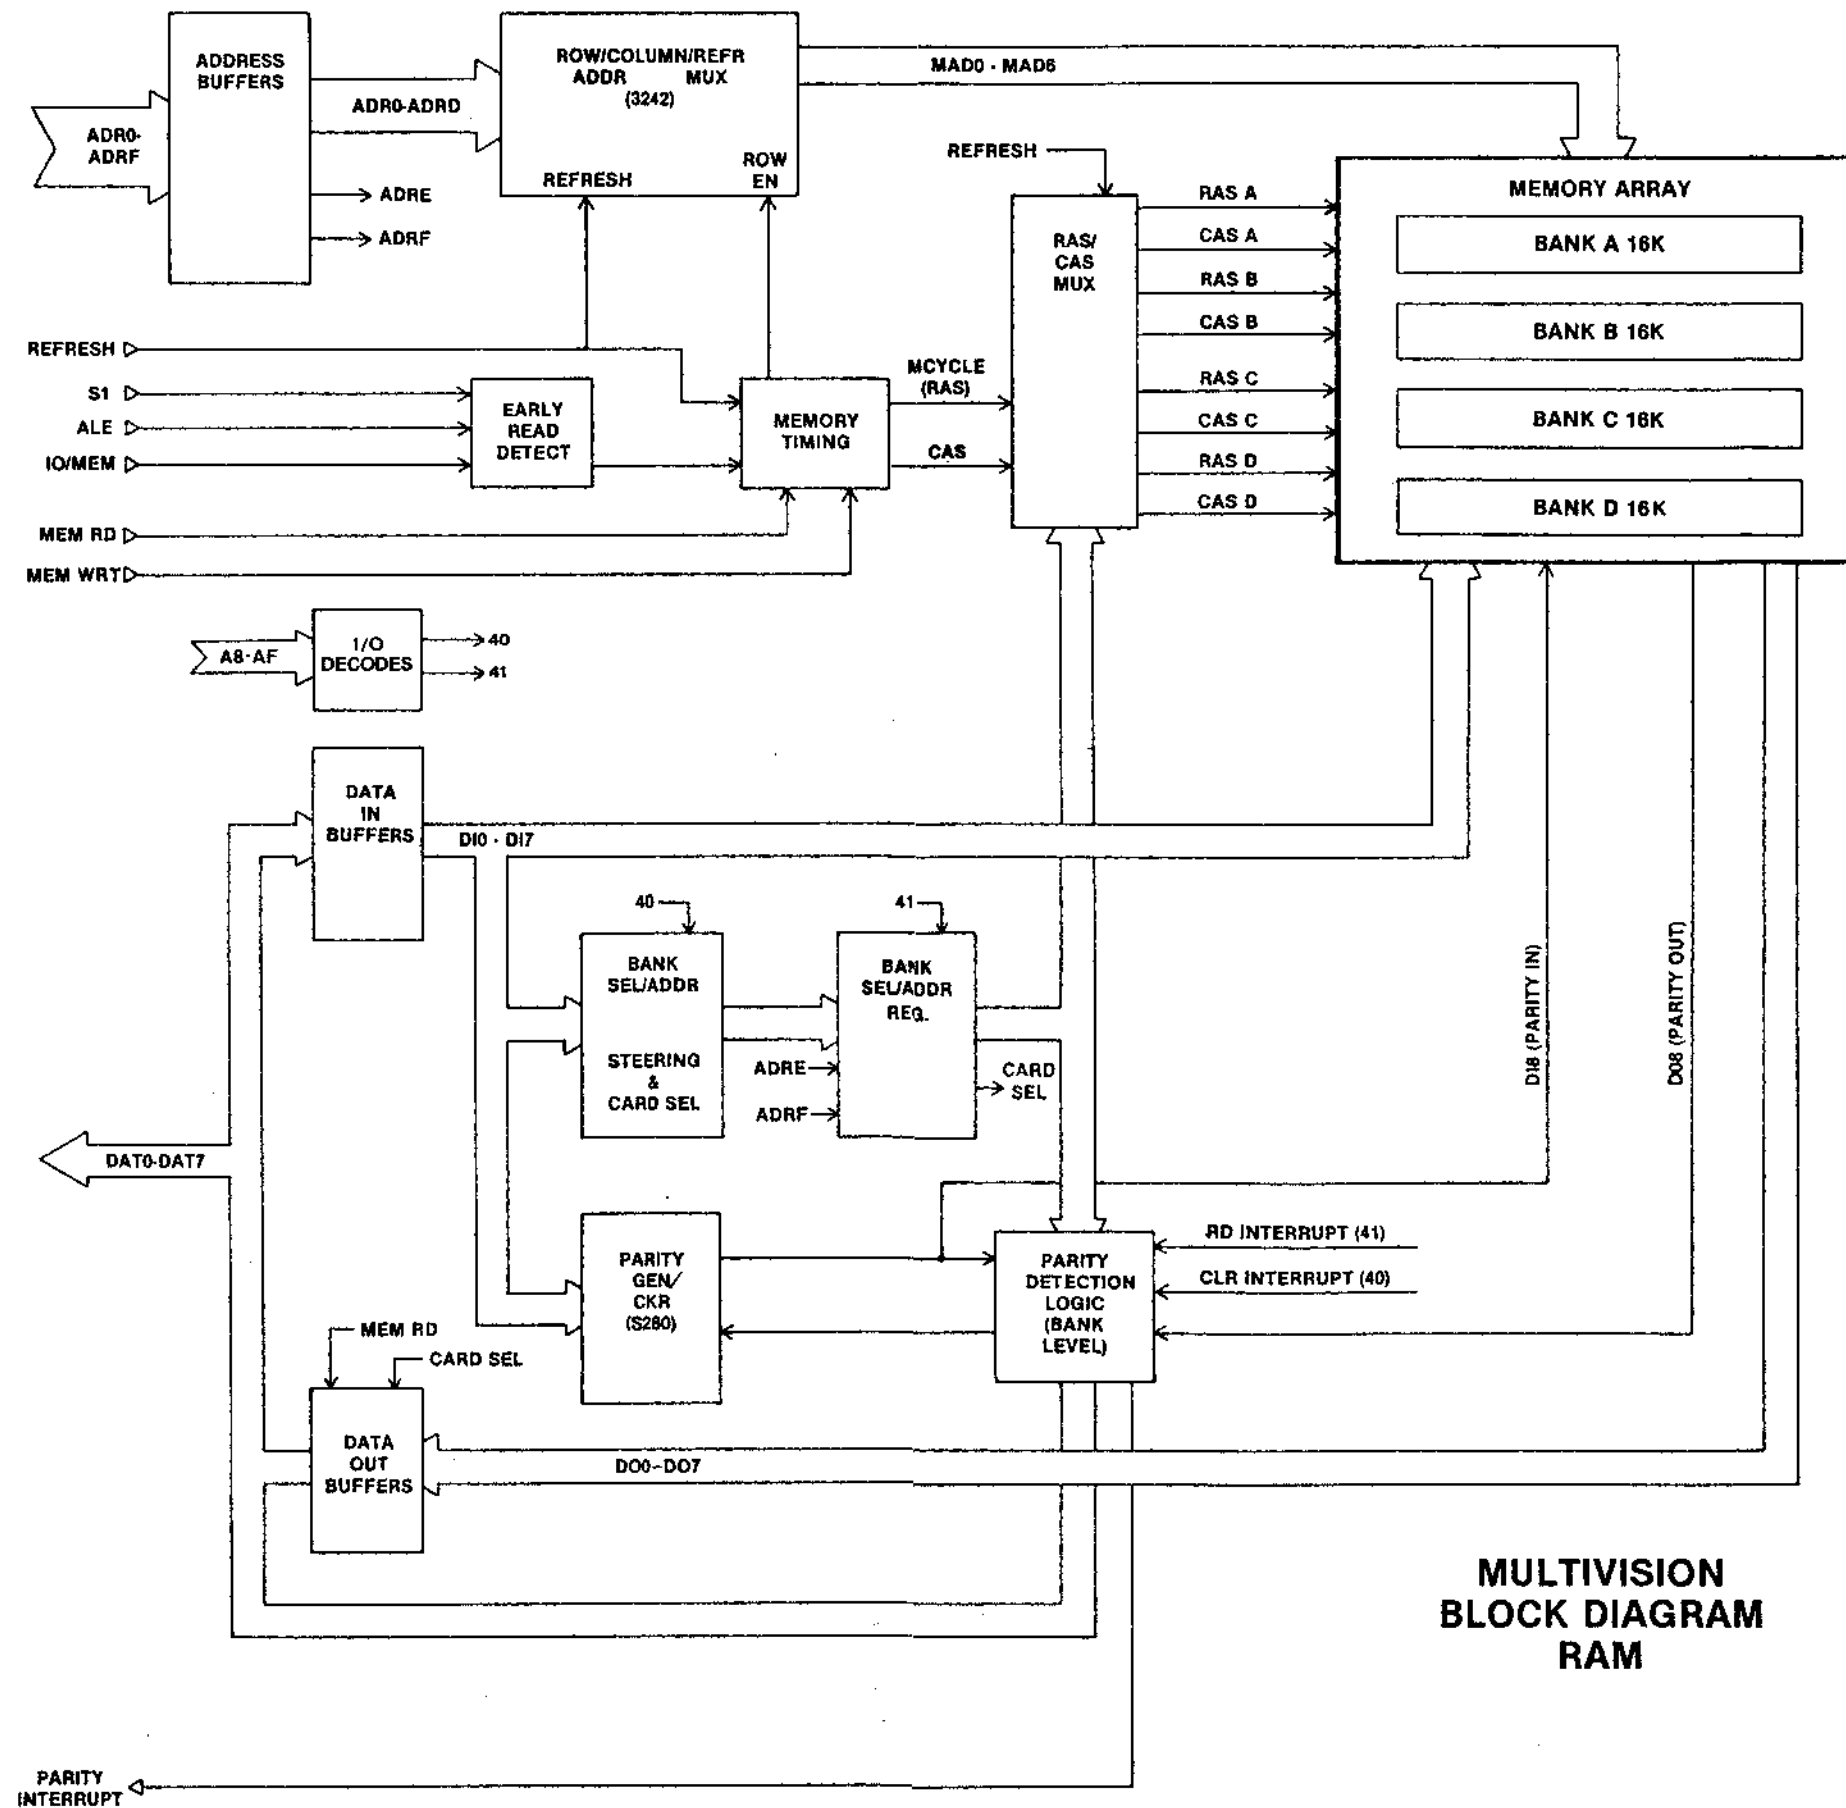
ADDRESS BUFFERS

ROW/COLUMN/REFR ADDR MUX (3242)

MAD0 - MAD6

ADR0-ADRF

ADR0-ADRD

REFRESH

ROW EN

ADRE

ADRF

REFRESH

RAS/ CAS MUX

RAS A
CAS A
RAS B
CAS B
RAS C
CAS C
RAS D
CAS D

MEMORY ARRAY

BANK A 16K

BANK B 16K

BANK C 16K

BANK D 16K

REFRESH

S1

ALE

IO/MEM

EARLY READ DETECT

MEMORY TIMING

MCYCLE (RAS)

CAS

MEM RD

MEM WRT

A8-AF

I/O DECODES

40

41

DATA IN BUFFERS

DI0 - DI7

40

41

BANK SEL/ADDR

STEERING & CARD SEL

BANK SEL/ADDR REG.

ADRE

ADRF

CARD SEL

DI8 (PARITY IN)

D08 (PARITY OUT)

DAT0-DAT7

PARITY GEN/ CKR (S280)

PARITY DETECTION LOGIC (BANK LEVEL)

RD INTERRUPT (41)

CLR INTERRUPT (40)

MEM RD

CARD SEL

DATA OUT BUFFERS

DO0-DO7

MULTIVISION BLOCK DIAGRAM RAM

PARITY INTERRUPT